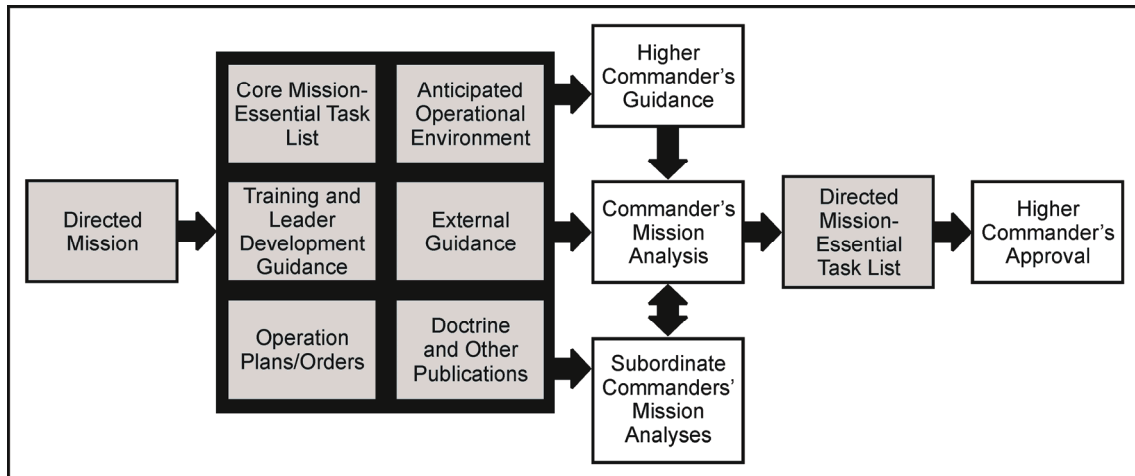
Directed Mission

Core Mission-Essential Task List

Anticipated Operational Environment

Training and Leader Development Guidance

External Guidance

Operation Plans/Orders

Doctrine and Other Publications

Higher Commander's Guidance

Commander's Mission Analysis

Subordinate Commanders' Mission Analyses

Directed Mission-Essential Task List

Higher Commander's Approval